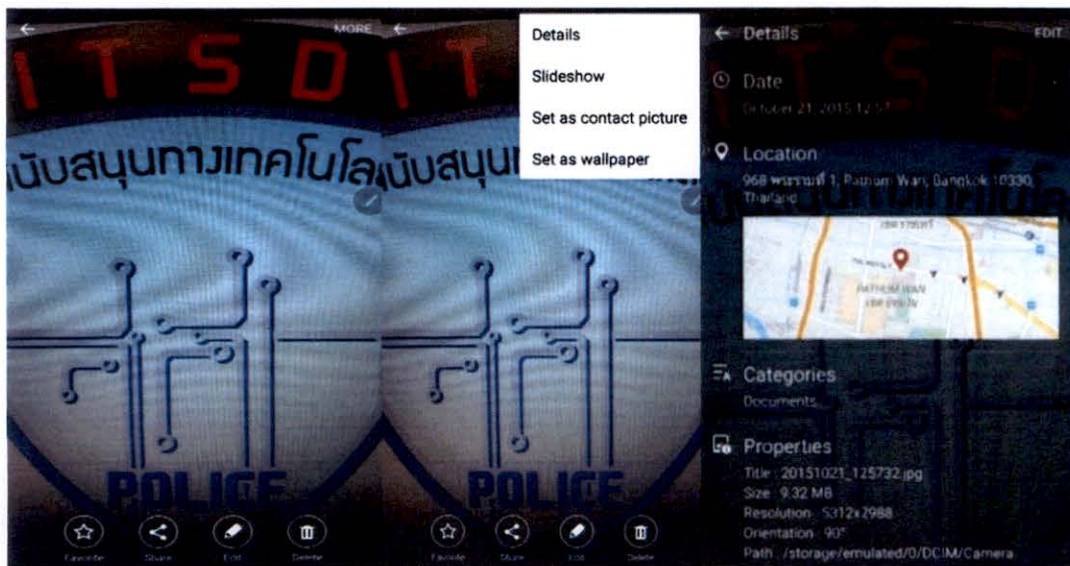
MORE

ITSD

นับสนุนทางเทคโนโล

POLICE

Favorite Share Edit Delete

Details

Slideshow

Set as contact picture

Set as wallpaper

นับสนุนทางเทคโนโล

POLICE

Favorite Share Edit Delete

Details EDIT

Date

October 21, 2015 12:57

Location

968 พระรามที่ 1, Pathum Wan, Bangkok 10330, Thailand

PATHUM WAN

Categories

Documents

Properties

Title: 20151021_125732.jpg

Size: 9.32 MB

Resolution: 5312x2988

Orientation: 90°

Path: /storage/emulated/0/DCIM/Camera